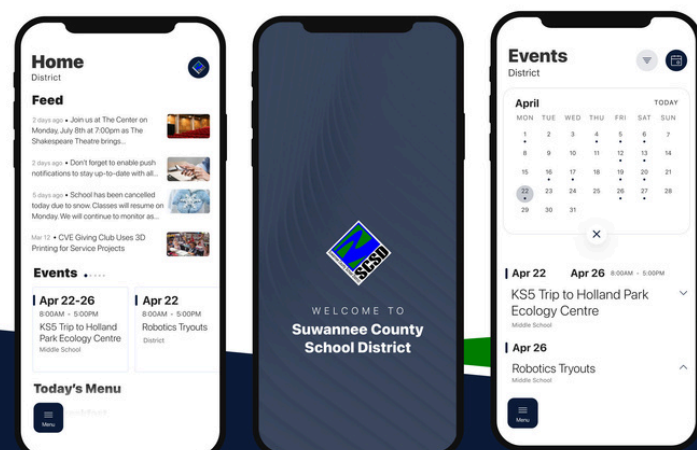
Home
District

Feed

2 days ago • Join us at The Center on Monday, July 8th at 7:00pm as The Shakespeare Theatre brings...

2 days ago • Don't forget to enable push notifications to stay up-to-date with all...

5 days ago • School has been cancelled today due to snow. Classes will resume on Monday. We will continue to monitor as...

Mar 12 • CVE Giving Club Uses 3D Printing for Service Projects

Events

Apr 22-26
8:00AM - 5:00PM
KS5 Trip to Holland Park Ecology Centre
Middle School

Apr 22
8:00AM - 5:00PM
Robotics Tryouts
District

Today's Menu

Menu

SCSD

WELCOME TO
Suwannee County School District

Events
District

April
TODAY

| MON | TUE | WED | THU | FRI | SAT | SUN |
|---|---|---|---|---|---|---|
| 1 | 2 | 3 | 4 | 5 | 6 | 7 |
| 8 | 9 | 10 | 11 | 12 | 13 | 14 |
| 15 | 16 | 17 | 18 | 19 | 20 | 21 |
| 22 | 23 | 24 | 25 | 26 | 27 | 28 |
| 29 | 30 | 31 | | | | |

Apr 22   Apr 26   8:00AM - 5:00PM
KS5 Trip to Holland Park Ecology Centre
Middle School

Apr 26
Robotics Tryouts
Middle School

Menu